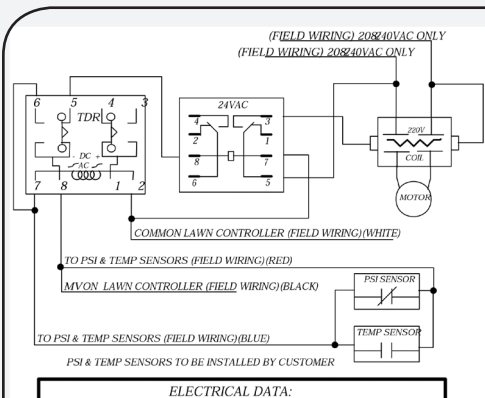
(FIELD WIRING) 208/240VAC ONLY
(FIELD WIRING) 208/240VAC ONLY

6 5 4 3
TDR
- DC -
- AC -
7 8 1 2

24VAC
4 3
2 1
8 7
6 5

220V
COIL

MOTOR

COMMON LAWN CONTROLLER (FIELD WIRING)(WHITE)

TO PSI & TEMP SENSORS (FIELD WIRING)(RED)

MVON LAWN CONTROLLER (FIELD WIRING)(BLACK)

PSI SENSOR

TO PSI & TEMP SENSORS (FIELD WIRING)(BLUE)

TEMP SENSOR

PSI & TEMP SENSORS TO BE INSTALLED BY CUSTOMER

ELECTRICAL DATA: